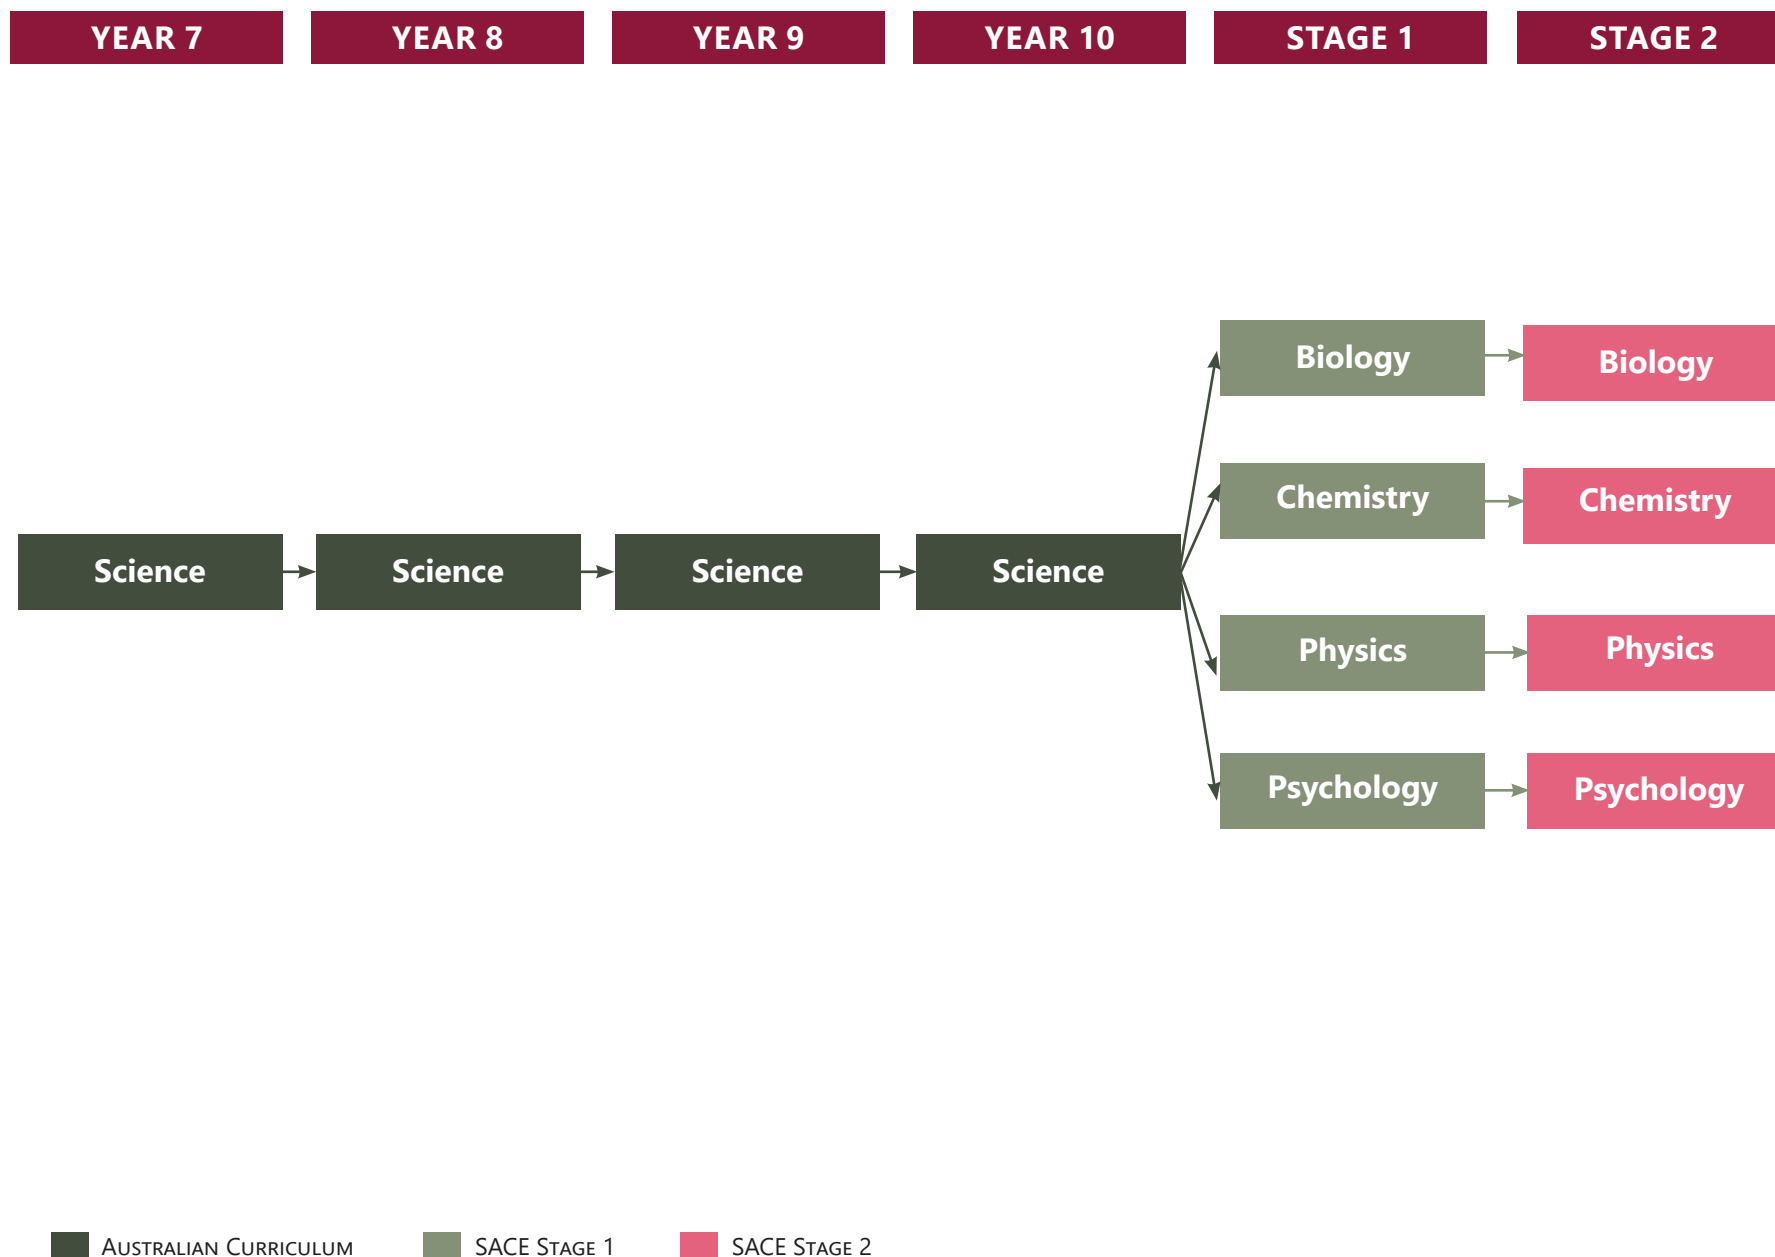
YEAR 7

YEAR 8

YEAR 9

YEAR 10

STAGE 1

STAGE 2

Science

Science

Science

Science

Biology

Chemistry

Physics

Psychology

Biology

Chemistry

Physics

Psychology

Australian Curriculum

SACE Stage 1

SACE Stage 2